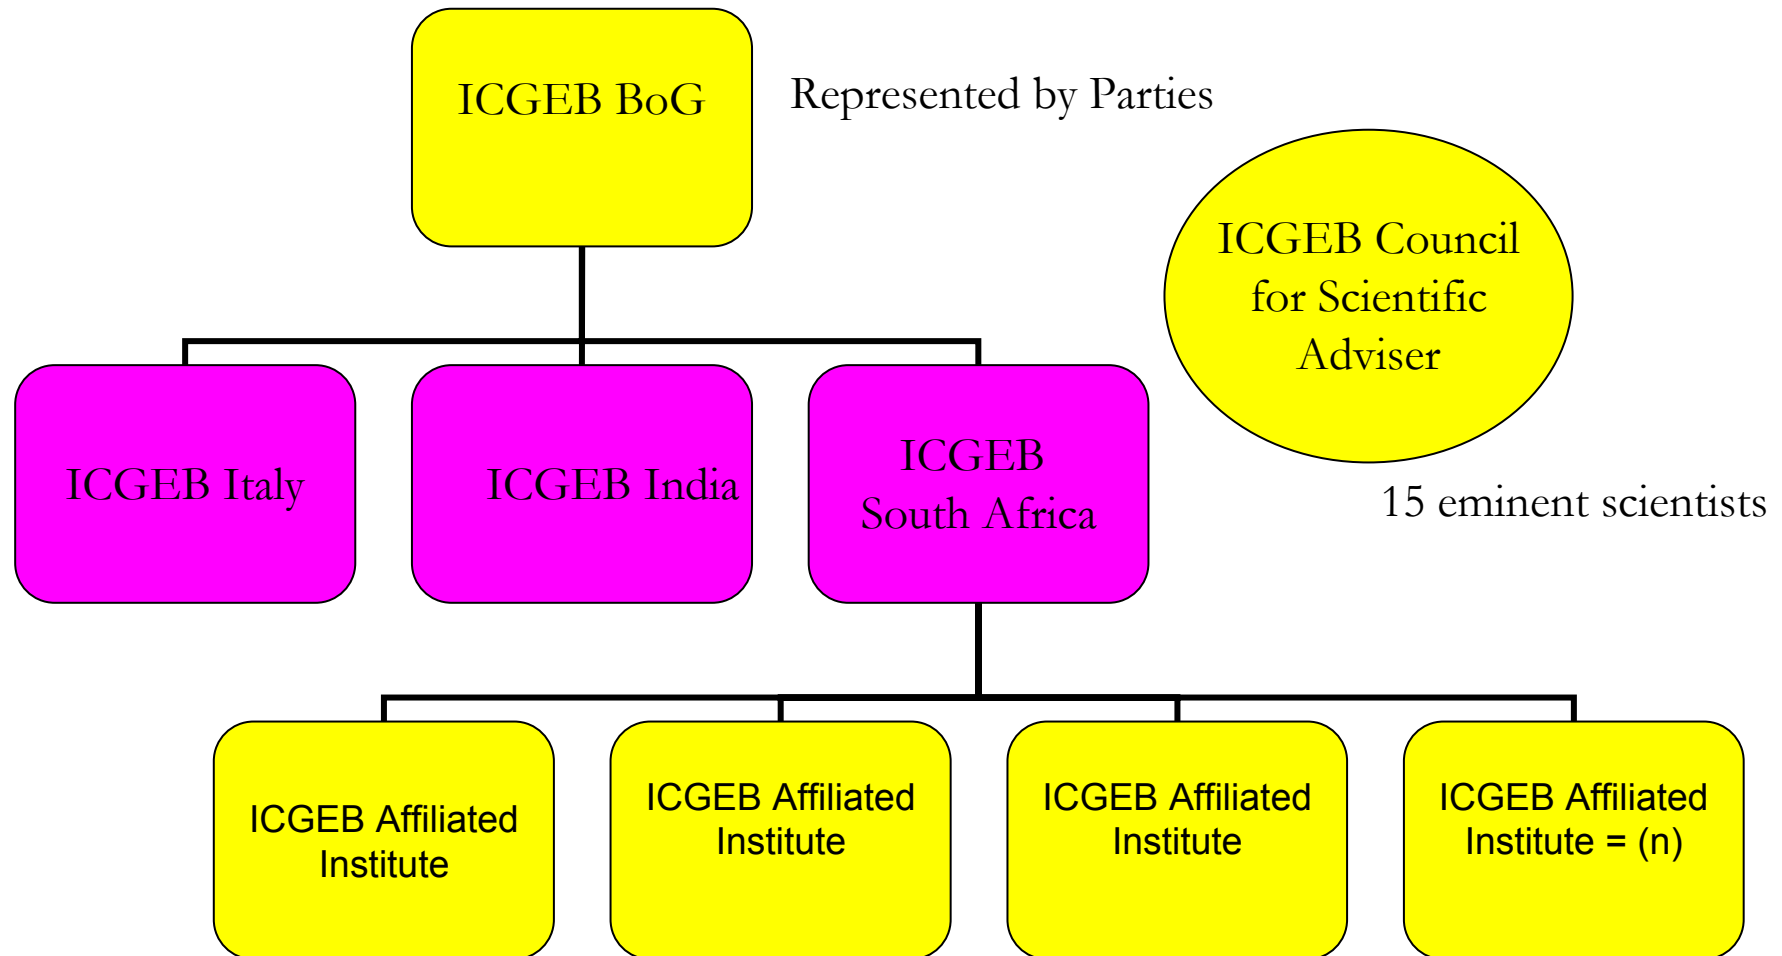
ICGEB BoG

Represented by Parties

ICGEB Council for Scientific Adviser

15 eminent scientists

ICGEB Italy

ICGEB India

ICGEB South Africa

ICGEB Affiliated Institute

ICGEB Affiliated Institute

ICGEB Affiliated Institute

ICGEB Affiliated Institute = (n)